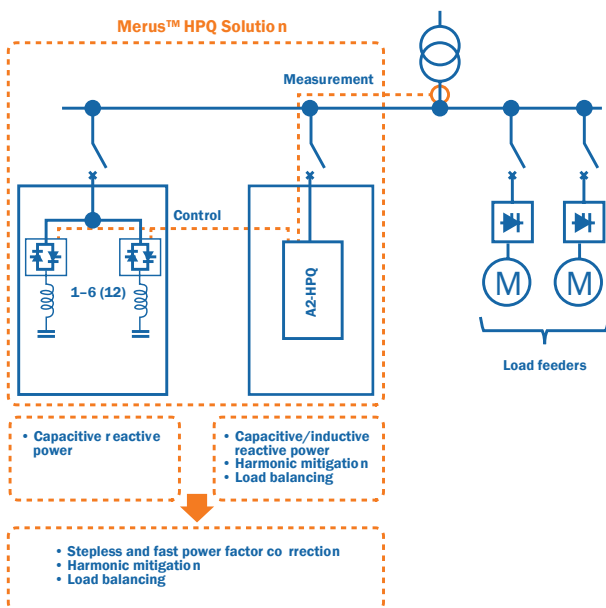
Merus™ HPQ Solutio n

Measurement

Control

1–6 (12)

A2-HPQ

M

M

Load feeders

• Capacitive r eactive power

• Capacitive/inductive reactive power
• Harmonic mitigatio n
• Load balancing

• Stepless and fast power factor co rrection
• Harmonic mitigatio n
• Load balancing